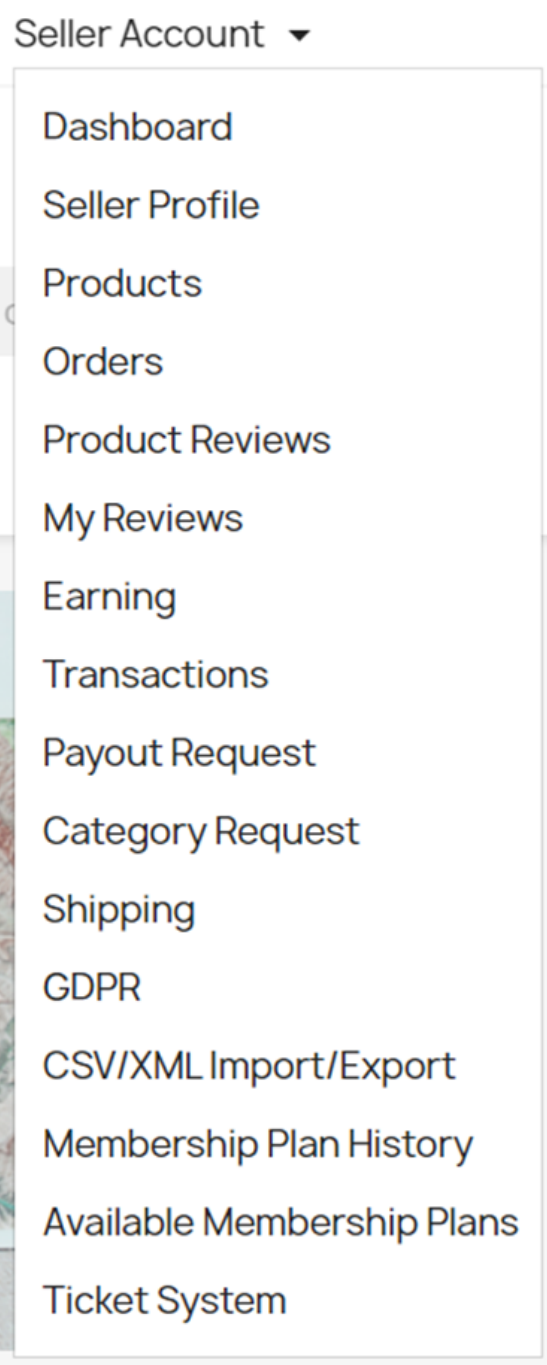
Seller Account

Dashboard
Seller Profile
Products
Orders
Product Reviews
My Reviews
Earning
Transactions
Payout Request
Category Request
Shipping
GDPR
CSV/XML Import/Export
Membership Plan History
Available Membership Plans
Ticket System